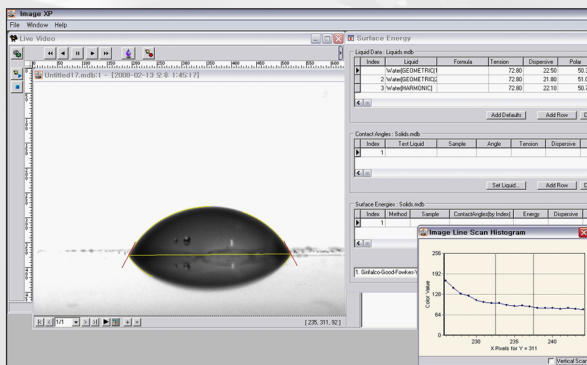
Image XP
File Window Help
Live Video
Untitled17.mdb:1 - [2008-02-13 오후 1:45:17]
[235, 311, 92]
Surface Energy
Liquid Data : Liquids.mdb

| Index | Liquid | Formula | Tension | Dispersive | Polar |
|---|---|---|---|---|---|
| 1 | Water[GEOMETRIC]1 | | 72.80 | 22.50 | 50.3 |
| 2 | Water[GEOMETRIC]2 | | 72.80 | 21.80 | 51.0 |
| 3 | Water[HARMONIC] | | 72.80 | 22.10 | 50.7 |

Add Defaults  Add Row
Contact Angles : Solids.mdb

| Index | Test Liquid | Sample | Angle | Tension | Dispersive |
|---|---|---|---|---|---|
| 1 | | | | | |

Set Liquid...  Add Row
Surface Energies : Solids.mdb

| Index | Method | Sample | ContactAngles(by Index) | Energy | Dispersive |
|---|---|---|---|---|---|
| 1 | | | | | |

1. Girifalco-Good-Fowkes-Y
Image Line Scan Histogram
256
192
128
64
0
Color Value
230
235
240
X Pixels for Y = 311
Vertical Scan